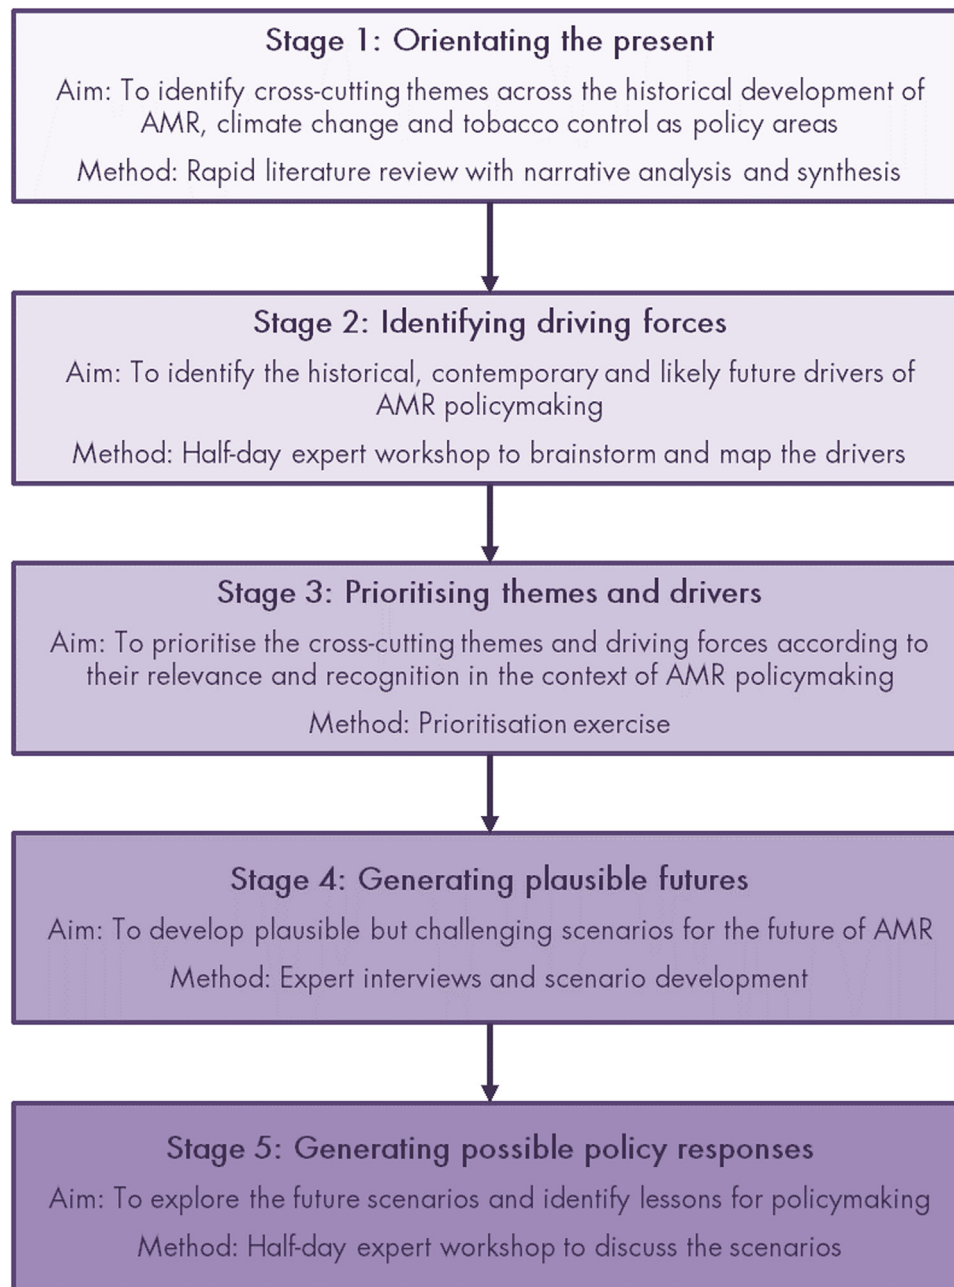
Stage 1: Orientating the present

Aim: To identify cross-cutting themes across the historical development of AMR, climate change and tobacco control as policy areas

Method: Rapid literature review with narrative analysis and synthesis

Stage 2: Identifying driving forces

Aim: To identify the historical, contemporary and likely future drivers of AMR policymaking

Method: Half-day expert workshop to brainstorm and map the drivers

Stage 3: Prioritising themes and drivers

Aim: To prioritise the cross-cutting themes and driving forces according to their relevance and recognition in the context of AMR policymaking

Method: Prioritisation exercise

Stage 4: Generating plausible futures

Aim: To develop plausible but challenging scenarios for the future of AMR

Method: Expert interviews and scenario development

Stage 5: Generating possible policy responses

Aim: To explore the future scenarios and identify lessons for policymaking

Method: Half-day expert workshop to discuss the scenarios